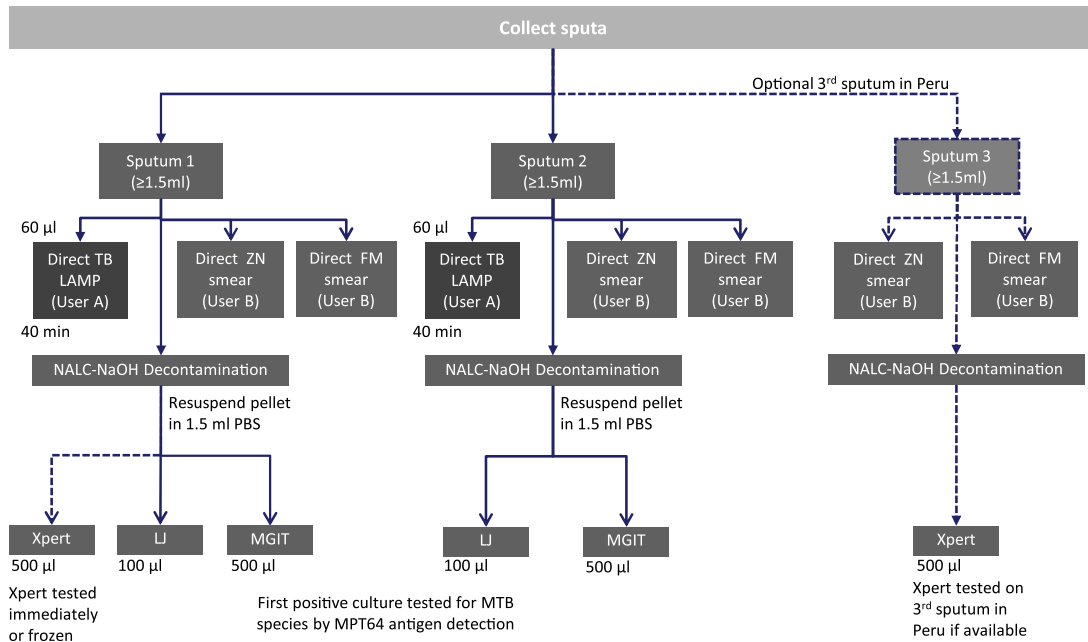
Collect sputa

Optional 3$^{rd}$ sputum in Peru

Sputum 1
(≥1.5ml)

Sputum 2
(≥1.5ml)

Sputum 3
(≥1.5ml)

60 µl

Direct TB LAMP
(User A)

40 min

Direct ZN smear
(User B)

Direct FM smear
(User B)

60 µl

Direct TB LAMP
(User A)

40 min

Direct ZN smear
(User B)

Direct FM smear
(User B)

Direct ZN smear
(User B)

Direct FM smear
(User B)

NALC-NaOH Decontamination

Resuspend pellet in 1.5 ml PBS

NALC-NaOH Decontamination

Resuspend pellet in 1.5 ml PBS

NALC-NaOH Decontamination

Xpert
500 µl

Xpert tested immediately or frozen

LJ
100 µl

MGIT
500 µl

LJ
100 µl

MGIT
500 µl

First positive culture tested for MTB species by MPT64 antigen detection

Xpert
500 µl

Xpert tested on 3$^{rd}$ sputum in Peru if available